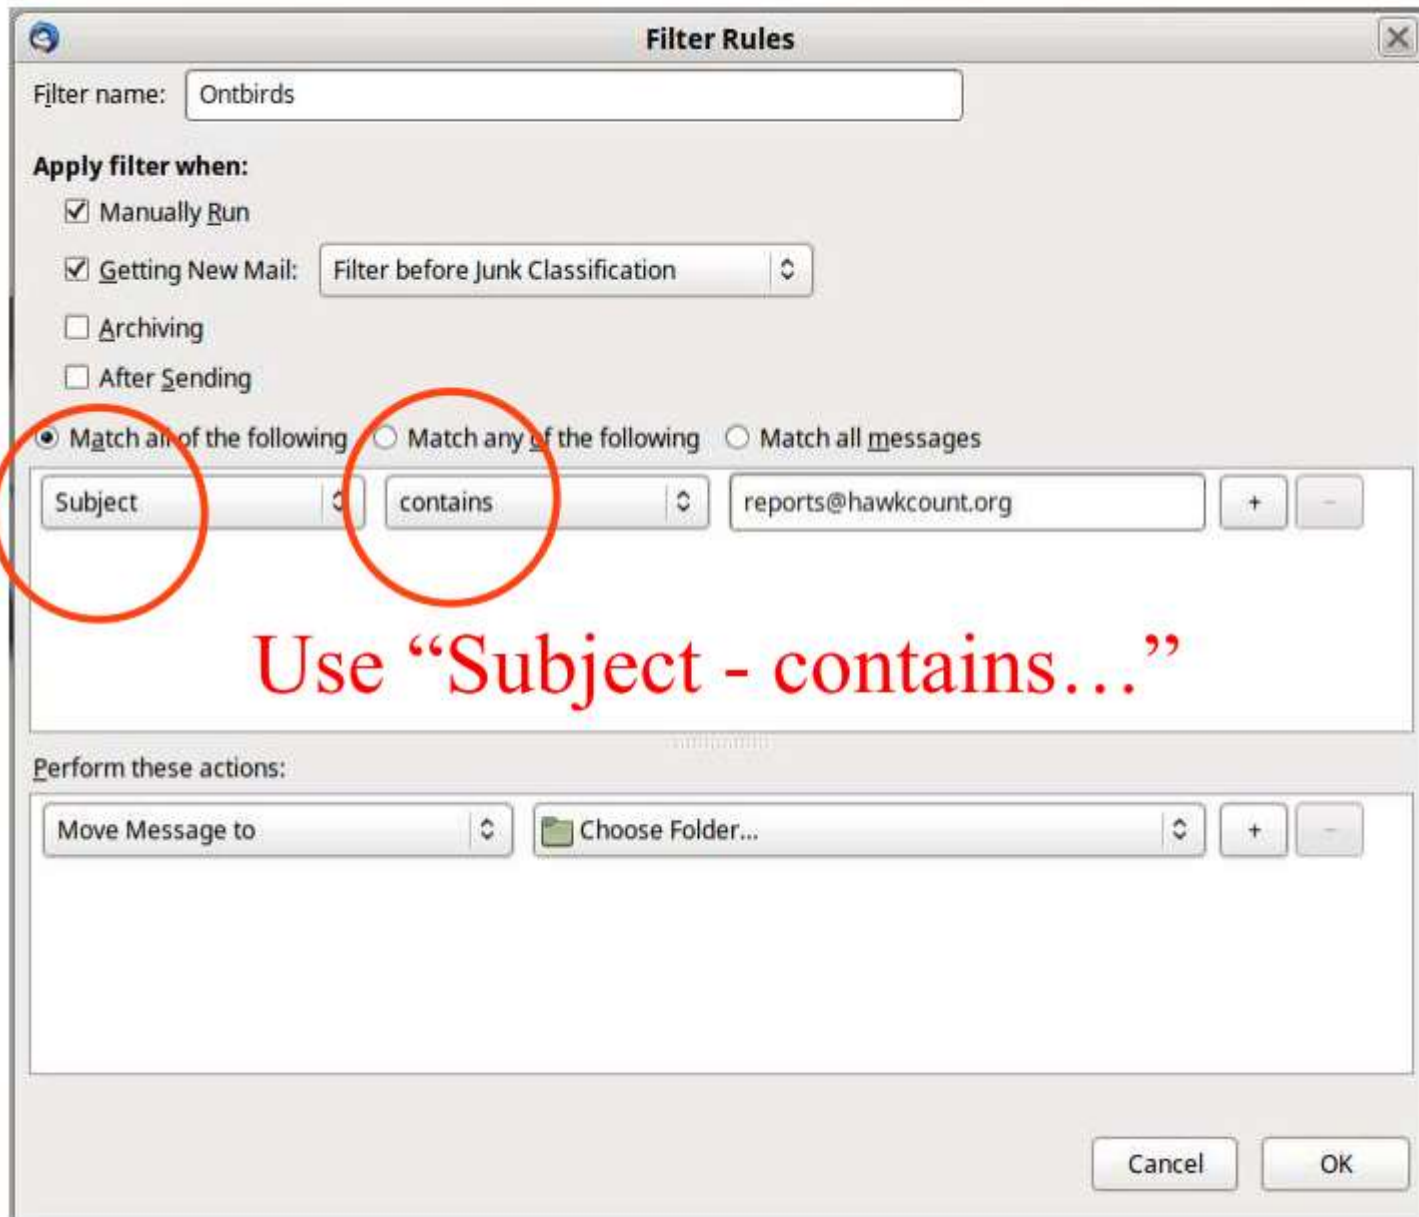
Filter Rules

Filter name: Ontbirds

Apply filter when:

☑ Manually Run

☑ Getting New Mail: Filter before Junk Classification

☐ Archiving

☐ After Sending

◉ Match all of the following ○ Match any of the following ○ Match all messages

Subject | contains | reports@hawkcount.org | + | −

Use “Subject - contains…”

Perform these actions:

Move Message to | Choose Folder... | + | −

Cancel OK